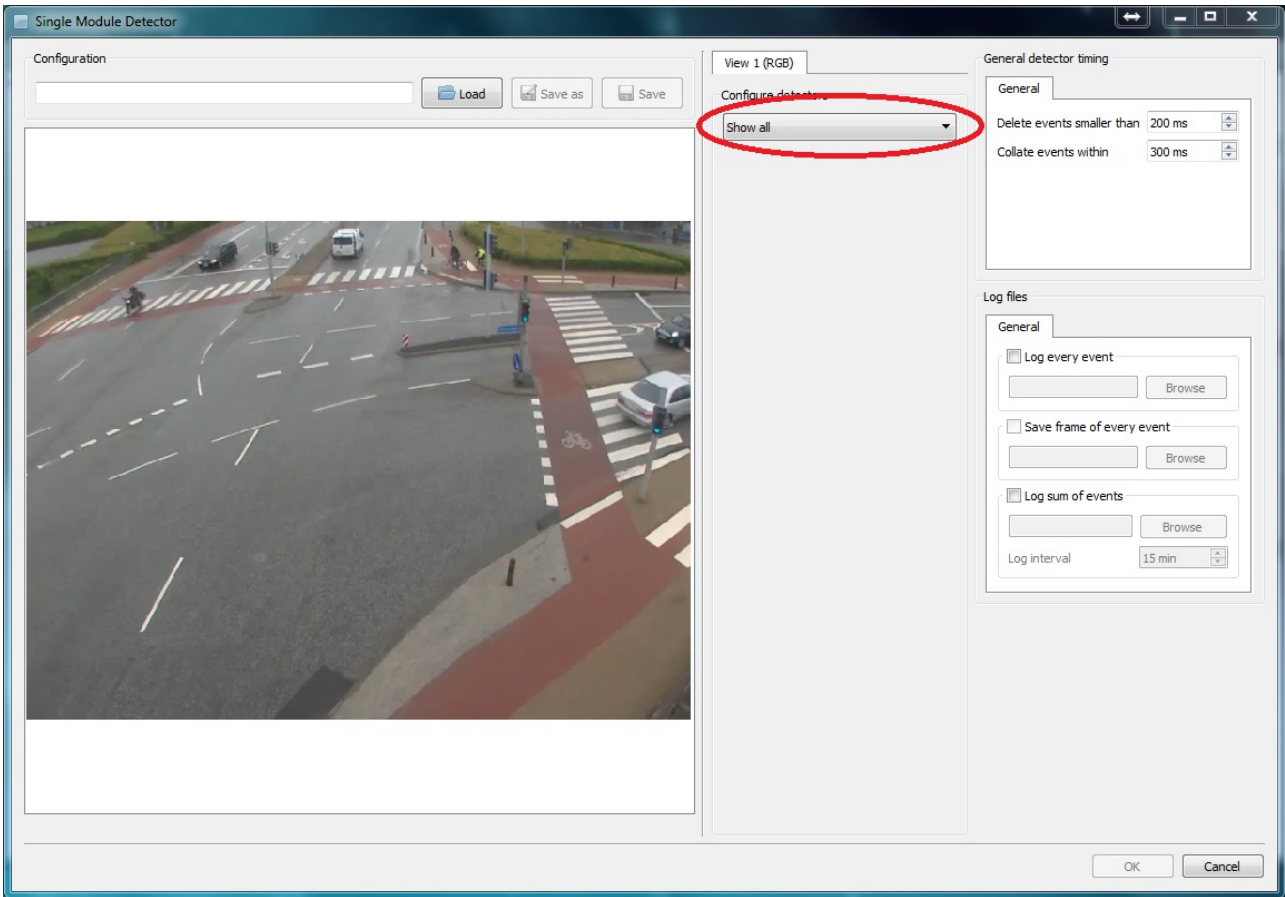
Single Module Detector

Configuration

Load

Save as

Save

View 1 (RGB)

Configure detectors

Show all

General detector timing

General

Delete events smaller than 200 ms

Collate events within 300 ms

Log files

General

Log every event

Browse

Save frame of every event

Browse

Log sum of events

Browse

Log interval 15 min

OK

Cancel